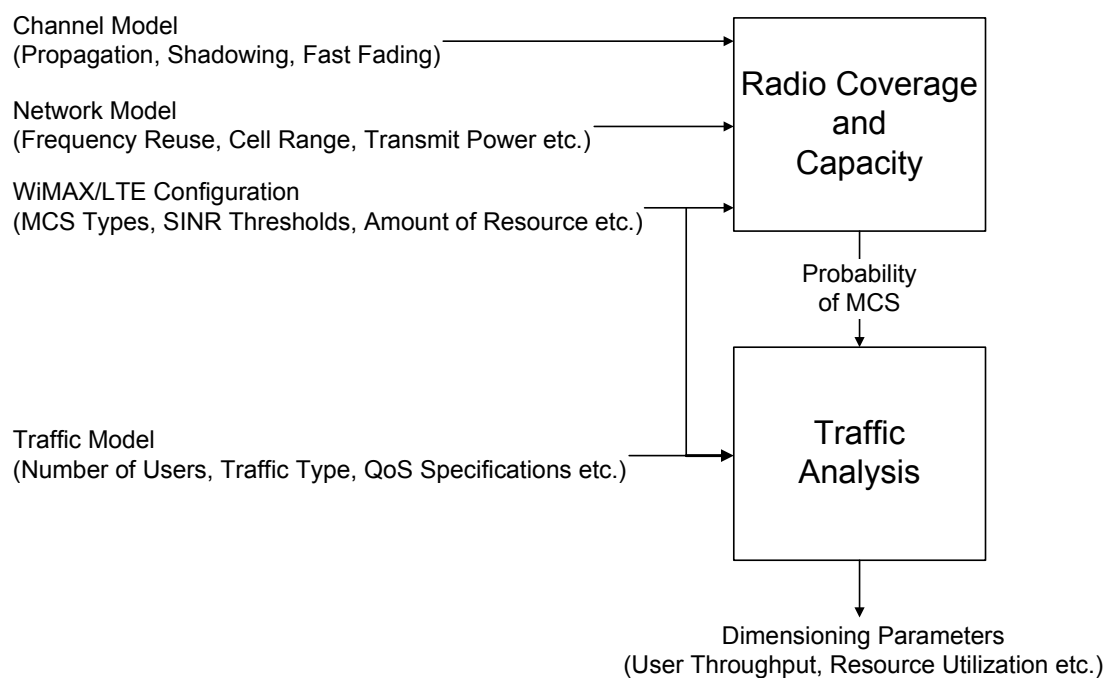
Channel Model
(Propagation, Shadowing, Fast Fading)

Network Model
(Frequency Reuse, Cell Range, Transmit Power etc.)

WiMAX/LTE Configuration
(MCS Types, SINR Thresholds, Amount of Resource etc.)

Radio Coverage and Capacity

Probability of MCS

Traffic Model
(Number of Users, Traffic Type, QoS Specifications etc.)

Traffic Analysis

Dimensioning Parameters
(User Throughput, Resource Utilization etc.)